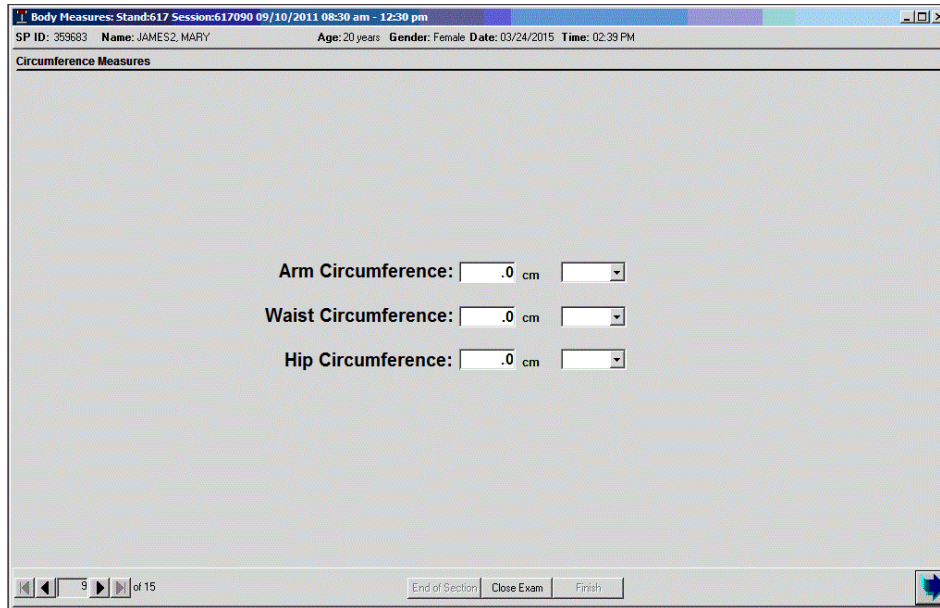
Body Measures: Stand:617 Session:617090 09/10/2011 08:30 am - 12:30 pm

SP ID: 359683 Name: JAMES2, MARY Age: 20 years Gender: Female Date: 03/24/2015 Time: 02:39 PM

Circumference Measures

Arm Circumference: .0 cm

Waist Circumference: .0 cm

Hip Circumference: .0 cm

9 of 15

End of Section Close Exam Finish